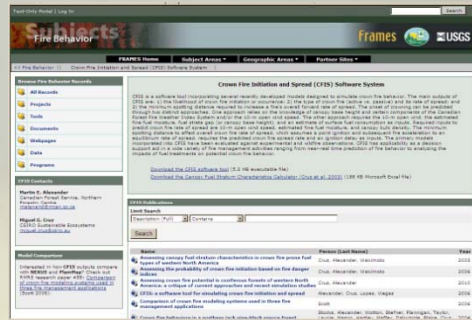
Text Only Model | Log In

Search

Subjects

Fire Behavior

Frames

USGS

FRAMES Home | Subject Areas | Geographic Areas | Partner Sites

<< Fire Behavior | Crown Fire Initiation and Spread (CFIS) Software System

Browse Fire Behavior Records

All Records

Projects

Tools

Documents

Webpages

Data

Programs

CFIS Contacts

Martin E. Alexander
Canadian Forest Service, Northern Forestry Centre
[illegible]

Miguel G. Cruz
CSIRO Sustainable Ecosystems
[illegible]

Model Comparison

Interested in how CFIS outputs compare with NEXUS and FlamMap? Check out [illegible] Comparison of crown fire modeling systems used in three fire management applications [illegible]

Crown Fire Initiation and Spread (CFIS) Software System

CFIS is a software tool incorporating several recently developed models designed to simulate crown fire behavior. The main outputs of CFIS are: 1) the likelihood of crown fire initiation or occurrence; 2) the type of crown fire (active vs. passive) and its rate of spread; and 3) the minimum spotting distance required to increase a fire's overall forward rate of spread. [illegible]

Download the CFIS software tool (5.2 MB executable file)

Download the Canopy Fuel Stratum Characteristics Calculator (Cruz et al. 2003) (185 KB Microsoft Excel file)

CFIS Publications

Limit Search

Description (Full) | Contains

Search

Name | Person (Last Name) | Year

Assessing canopy fuel stratum characteristics in crown fire prone fuel types of western North America | Cruz, Alexander, Wakimoto | 2003

Assessing the probability of crown fire initiation based on fire danger indices | Cruz, Alexander, Wakimoto | 2003

Assessing crown fire potential in coniferous forests of western North America: a critique of current approaches and recent simulation studies | Cruz, Alexander | 2010

CFIS: a software tool for simulating crown fire initiation and spread | Alexander, Cruz, Lopes, Vegas | 2006

Comparison of crown fire modeling systems used in three fire management applications | Scott | 2006

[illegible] | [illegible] | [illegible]